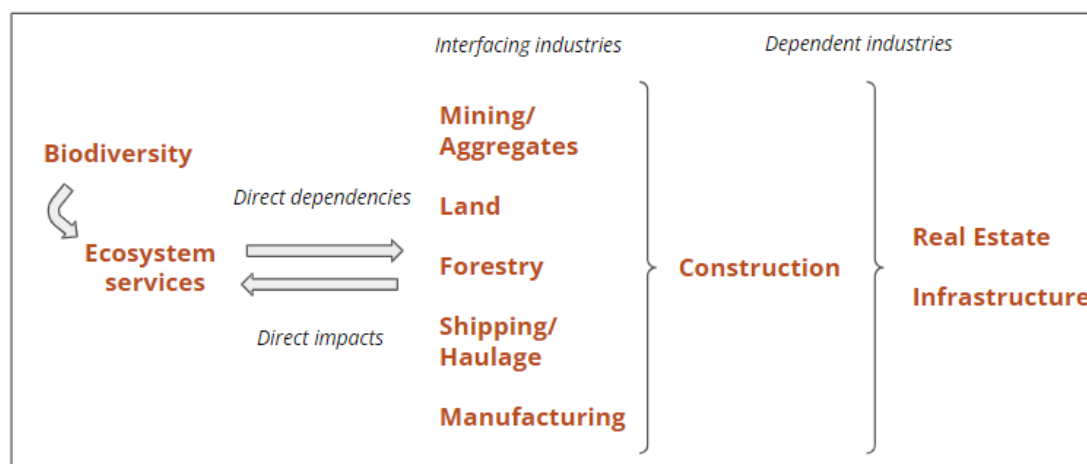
Interfacing industries

Dependent industries

Biodiversity

Ecosystem services

Direct dependencies

Direct impacts

Mining/ Aggregates

Land

Forestry

Shipping/ Haulage

Manufacturing

Construction

Real Estate

Infrastructure